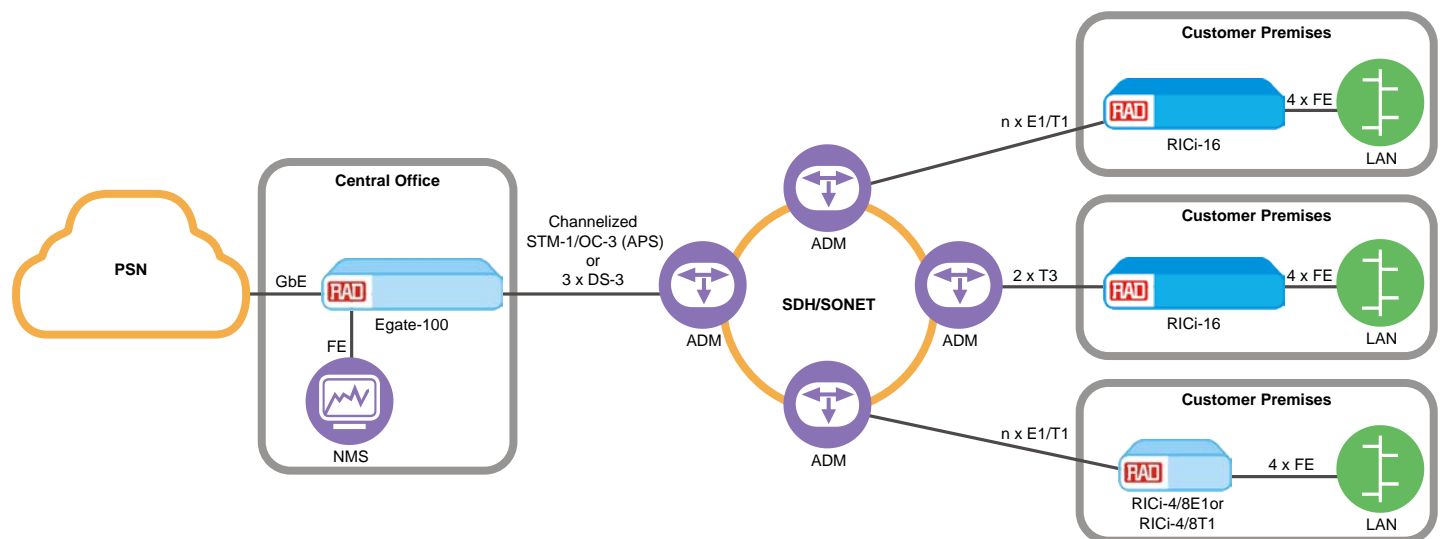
PSN

Central Office

GbE

RAD

Egate-100

FE

NMS

Channelized
STM-1/OC-3 (APS)
or
3 x DS-3

ADM

SDH/SONET

ADM

ADM

ADM

n x E1/T1

2 x T3

n x E1/T1

Customer Premises

RAD

RICi-16

4 x FE

LAN

Customer Premises

RAD

RICi-16

4 x FE

LAN

Customer Premises

RAD

RICi-4/8E1or
RICi-4/8T1

4 x FE

LAN